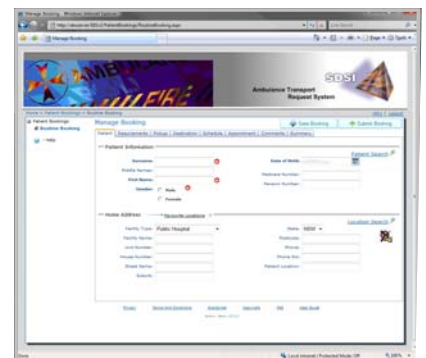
Manage Booking - Windows Internet Explorer

Manage Booking

AMBULANCE

SDSI

Ambulance Transport Request System

Home > Patient Bookings > Routine Booking

Patient Bookings

Routine Booking

Help

Manage Booking

Save Booking

Submit Booking

Patient

Requirements

Pickup

Destination

Schedule

Appointment

Comments

Summary

Patient Information

Patient Search

Surname:

Date of Birth:

Middle Names:

First Name:

Gender:

Male

Female

Home Address

Facility Type:

Public Hospital

State:

NSW

Facility Name:

Postcode:

Phone:

House Number:

Phone Ext:

Street Name:

Suburb:

Location Search

Privacy

Terms and Conditions

Disclaimer

Copyright

FAQ

Help Guide

Done

Local intranet | Protected Mode: Off

100%